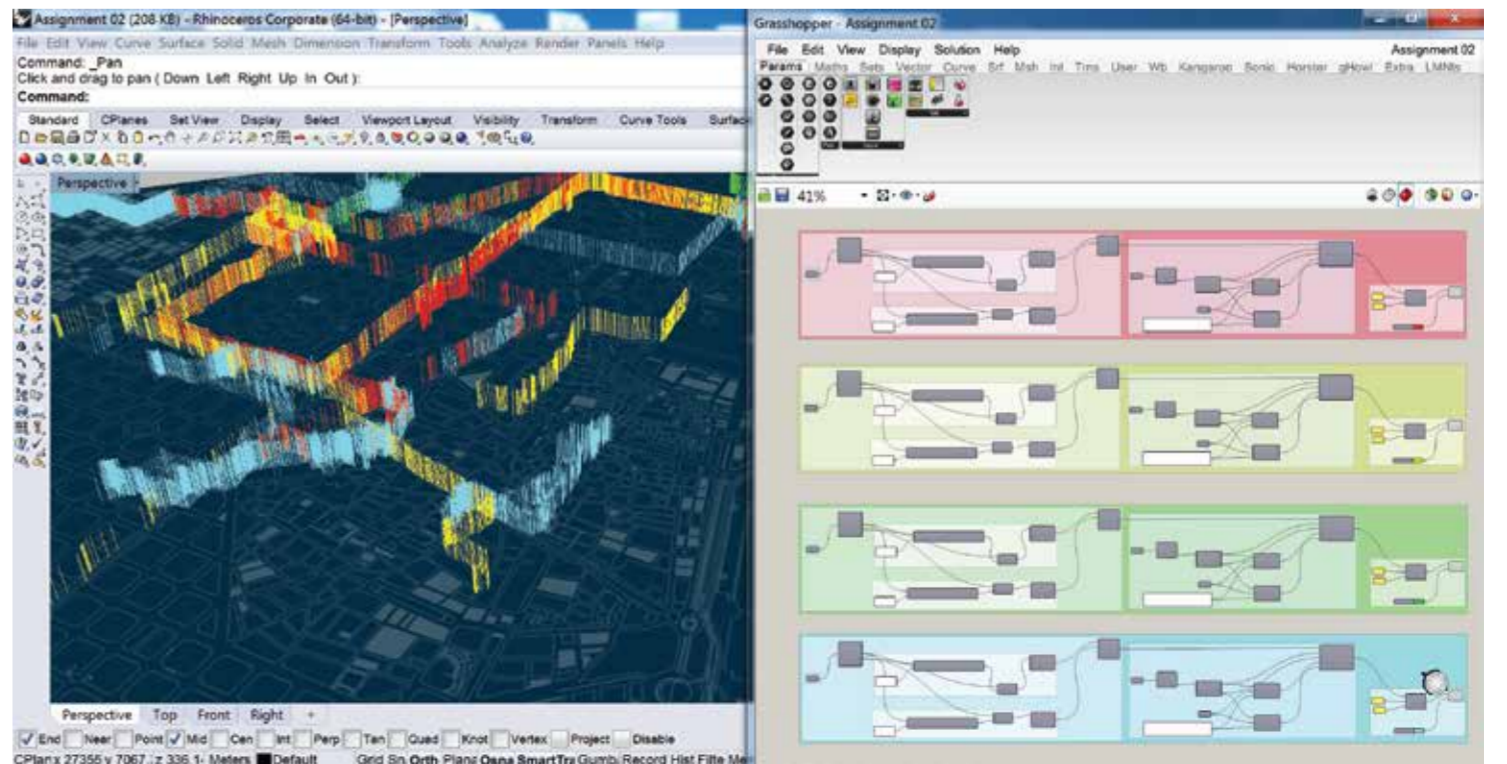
Assignment 02 (208 KB) - Rhinoceros Corporate (64-bit) - [Perspective]

File Edit View Curve Surface Solid Mesh Dimension Transform Tools Analyze Render Panels Help

Command: _Pan

Click and drag to pan ( Down Left Right Up In Out ):

Command:

Standard CPlanes Set View Display Select Viewport Layout Visibility Transform Curve Tools Surface

Perspective

Perspective Top Front Right +

End Near Point Mid Cen Int Perp Tan Quad Knot Vertex Project Disable

CPlane x 27355 y 7067 z 336.1 Meters Default Grid Sn Orth Plan Osna SmartTra Gumb Record Hist Filte Me

Grasshopper - Assignment 02

File Edit View Display Solution Help

Assignment 02

Params Maths Sets Vector Curve Srf Msh Int Trns User Wb Kangaroo Bonic Horster gHowl Extra LMNts

41%